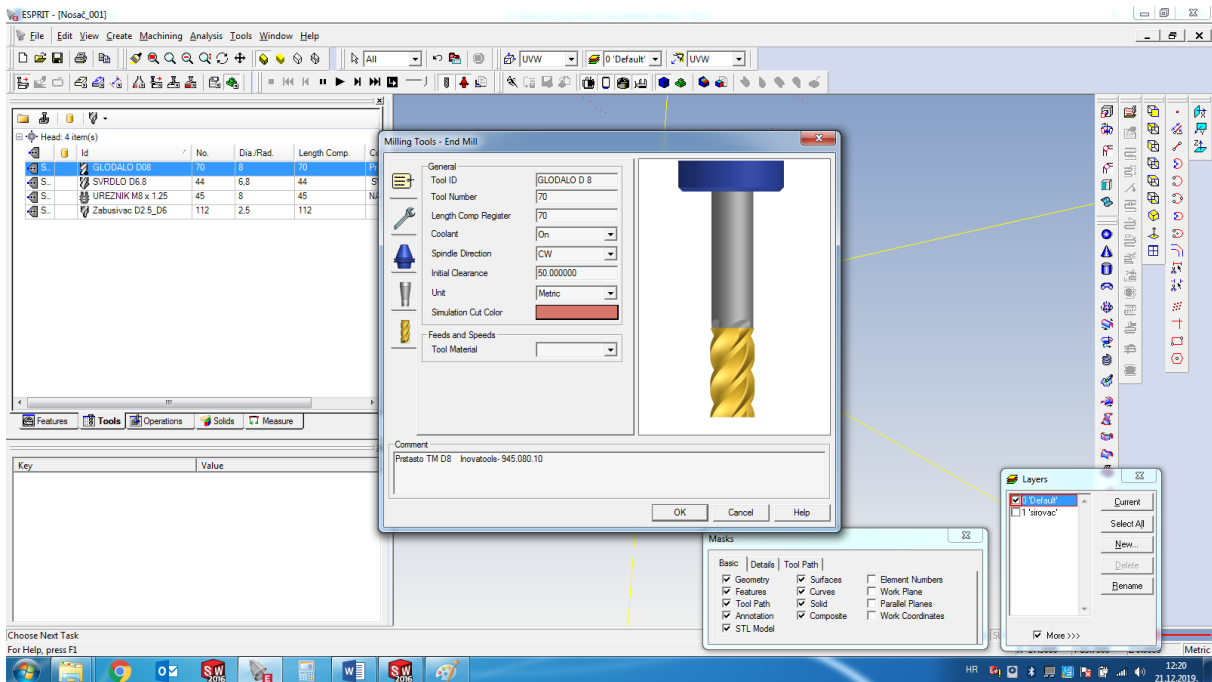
ESPRIT - [Nosač_001]

File Edit View Create Machining Analysis Tools Window Help

All

0 'Default'

UVW

UVW

Head: 4 item(s)

| | | Id | No. | Dia./Rad. | Length Comp. | C |
|---|---|---|---|---|---|---|
| S... | | GLODALO D08 | 70 | 8 | 70 | P |
| S... | | SVRDLO D6.8 | 44 | 6.8 | 44 | S |
| S... | | UREZNIK M8 x 1.25 | 45 | 8 | 45 | N |
| S... | | Zabusivac D2.5_D6 | 112 | 2.5 | 112 | |

Features Tools Operations Solids Measure

| Key | Value |
|---|---|

Milling Tools - End Mill

General
Tool ID GLODALO D 8
Tool Number 70
Length Comp Register 70
Coolant On
Spindle Direction CW
Initial Clearance 50.000000
Unit Metric
Simulation Cut Color

Feeds and Speeds
Tool Material

Comment
Prstasto TM D8 Inovatools- 945.080.10

OK Cancel Help

Masks
Basic Details Tool Path
Geometry Surfaces Element Numbers
Features Curves Work Plane
Tool Path Solid Parallel Planes
Annotation Composite Work Coordinates
STL Model

Layers
0 'Default'
1 'sirovac'
Current
Select All
New...
Delete
Rename
More >>>

Choose Next Task
For Help, press F1

Metric

HR 12:20 21.12.2019.